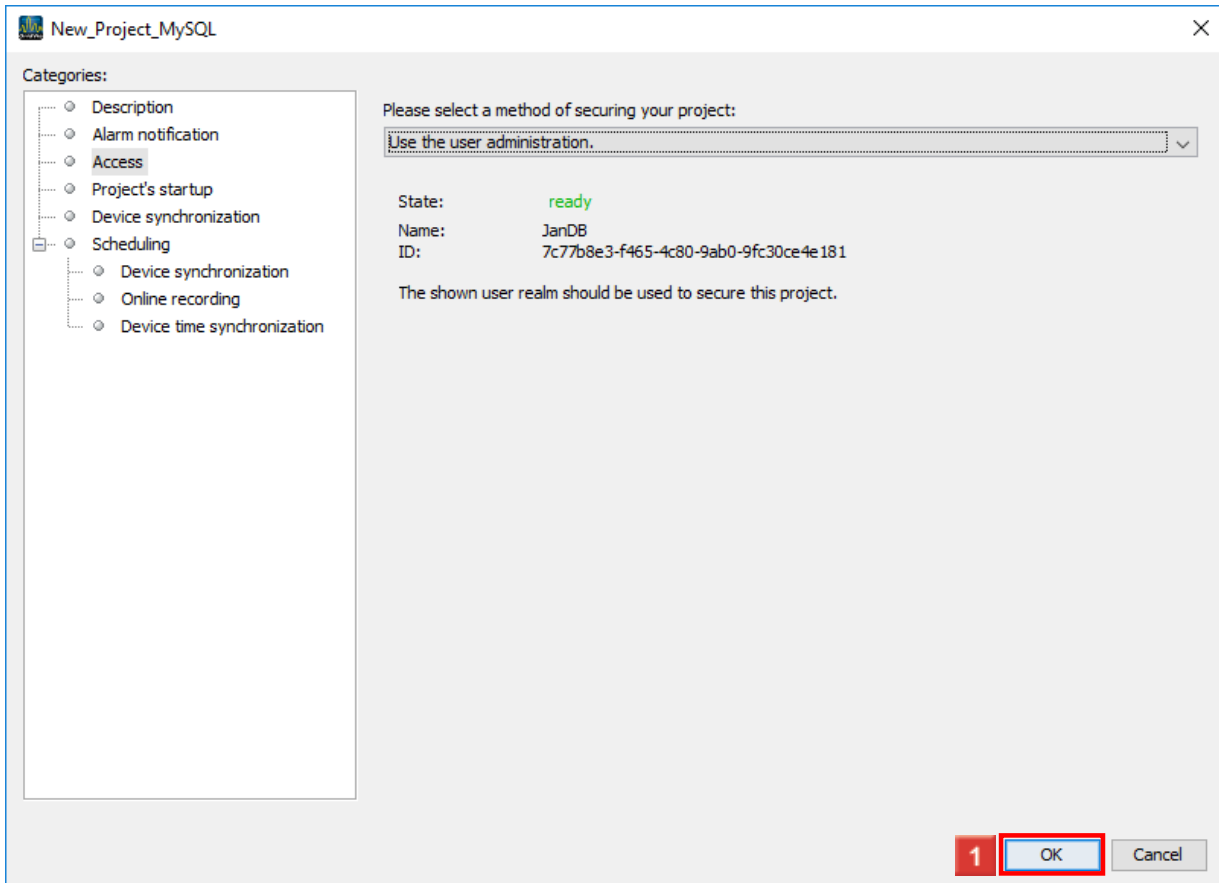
New_Project_MySQL

Categories:

Description
Alarm notification
Access
Project's startup
Device synchronization
Scheduling
Device synchronization
Online recording
Device time synchronization

Please select a method of securing your project:

Use the user administration.

State: ready

Name: JanDB
ID: 7c77b8e3-f465-4c80-9ab0-9fc30ce4e181

The shown user realm should be used to secure this project.

1

OK

Cancel